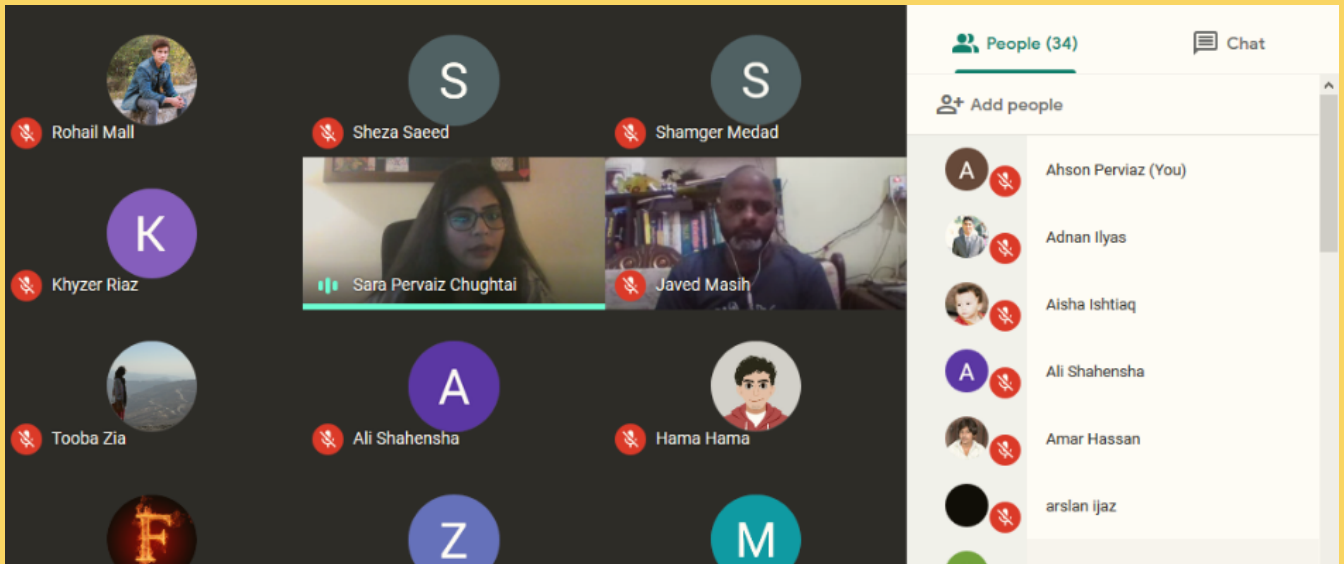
Rohail Mall

S
Sheza Saeed

S
Shamger Medad

K
Khyzer Riaz

Sara Pervaiz Chughtai

Javed Masih

Tooba Zia

A
Ali Shahensha

Hama Hama

F

Z

M

People (34)

Chat

Add people

A
Ahson Perviaz (You)

Adnan Ilyas

Aisha Ishtiaq

A
Ali Shahensha

Amar Hassan

arslan ijaz